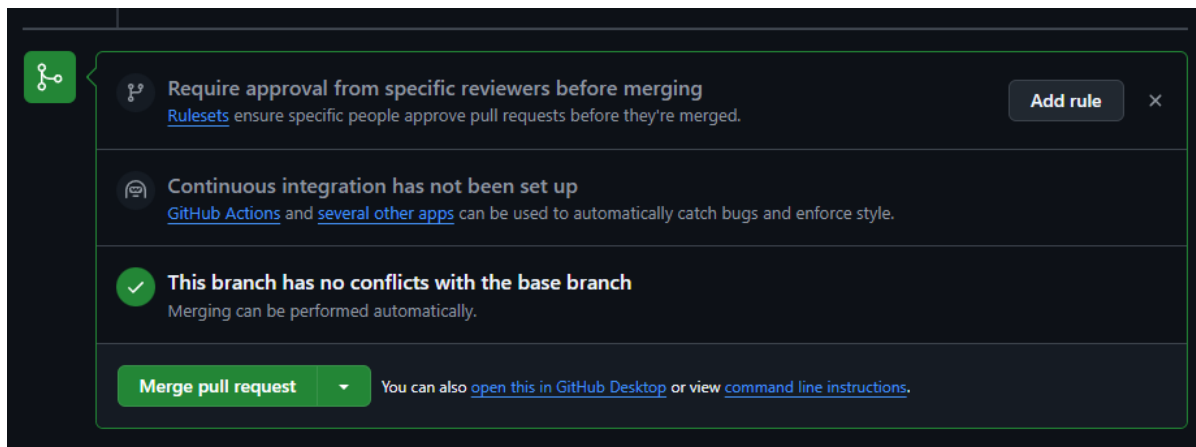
Require approval from specific reviewers before merging
Rulesets ensure specific people approve pull requests before they're merged.

Add rule

×

Continuous integration has not been set up
GitHub Actions and several other apps can be used to automatically catch bugs and enforce style.

This branch has no conflicts with the base branch
Merging can be performed automatically.

Merge pull request

You can also open this in GitHub Desktop or view command line instructions.